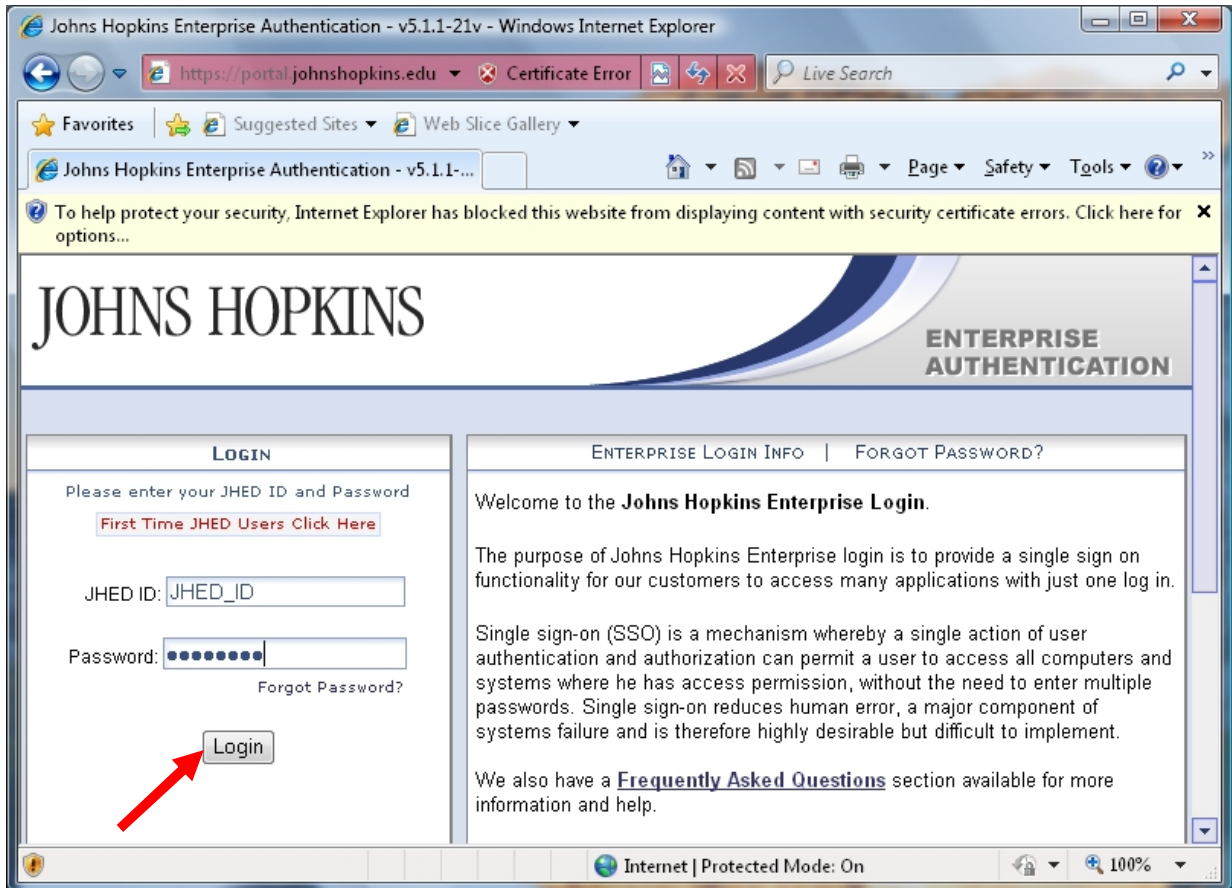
Johns Hopkins Enterprise Authentication - v5.1.1-21v - Windows Internet Explorer

https://portal.johnshopkins.edu Certificate Error

Live Search

Favorites Suggested Sites Web Slice Gallery

Johns Hopkins Enterprise Authentication - v5.1.1-...

Page Safety Tools

To help protect your security, Internet Explorer has blocked this website from displaying content with security certificate errors. Click here for options...

JOHNS HOPKINS

ENTERPRISE AUTHENTICATION

LOGIN

Please enter your JHED ID and Password

First Time JHED Users Click Here

JHED ID: JHED_ID

Password: ●●●●●●●●

Forgot Password?

Login

ENTERPRISE LOGIN INFO | FORGOT PASSWORD?

Welcome to the **Johns Hopkins Enterprise Login**.

The purpose of Johns Hopkins Enterprise login is to provide a single sign on functionality for our customers to access many applications with just one log in.

Single sign-on (SSO) is a mechanism whereby a single action of user authentication and authorization can permit a user to access all computers and systems where he has access permission, without the need to enter multiple passwords. Single sign-on reduces human error, a major component of systems failure and is therefore highly desirable but difficult to implement.

We also have a Frequently Asked Questions section available for more information and help.

Internet | Protected Mode: On

100%